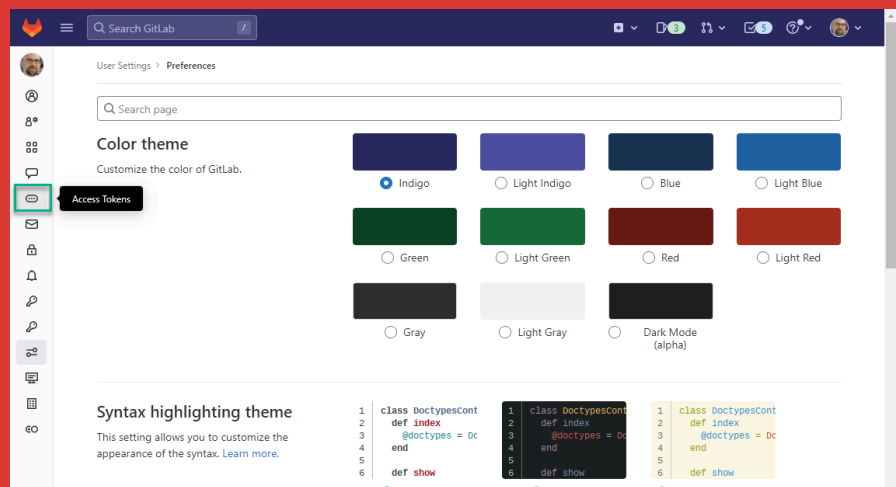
Search GitLab /

3 5

Access Tokens

User Settings > Preferences

Search page

Color theme

Customize the color of GitLab.

Indigo
Light Indigo
Blue
Light Blue
Green
Light Green
Red
Light Red
Gray
Light Gray
Dark Mode (alpha)

Syntax highlighting theme

This setting allows you to customize the appearance of the syntax. Learn more.

1 class DoctypesCont
2 def index
3 @doctypes = Dc
4 end
5
6 def show

1 class DoctypesCont
2 def index
3 @doctypes = Do
4 end
5
6 def show

1 class DoctypesCont
2 def index
3 @doctypes = Dc
4 end
5
6 def show